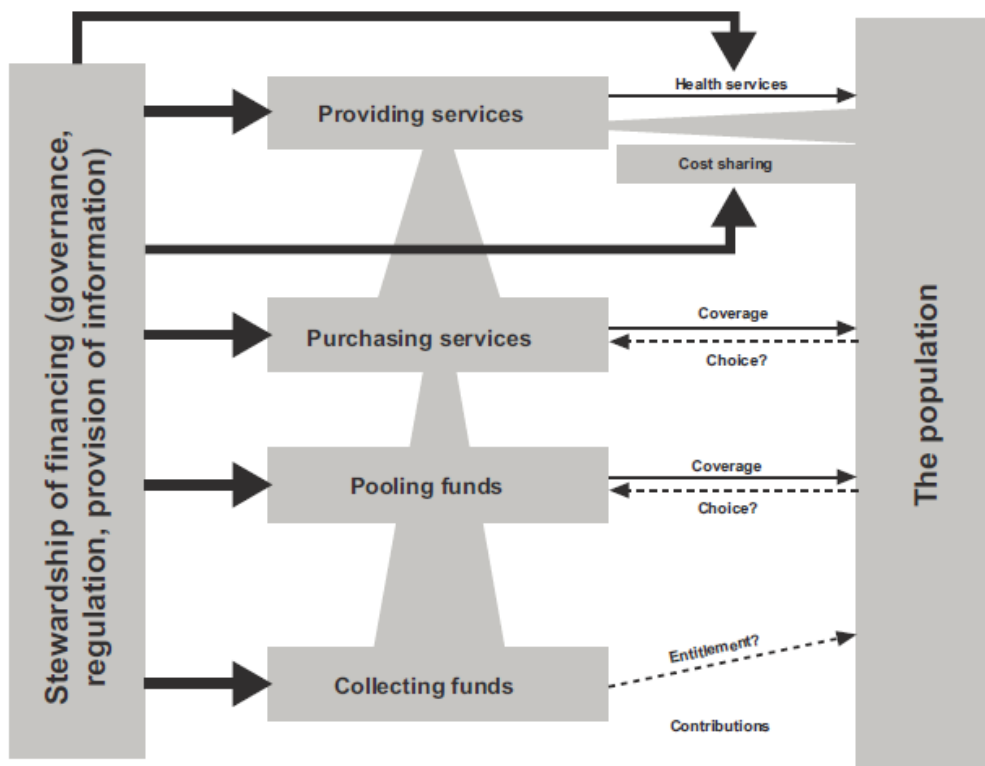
Stewardship of financing (governance, regulation, provision of information)

Providing services

Health services

Cost sharing

Purchasing services

Coverage

Choice?

Pooling funds

Coverage

Choice?

Collecting funds

Entitlement?

Contributions

The population